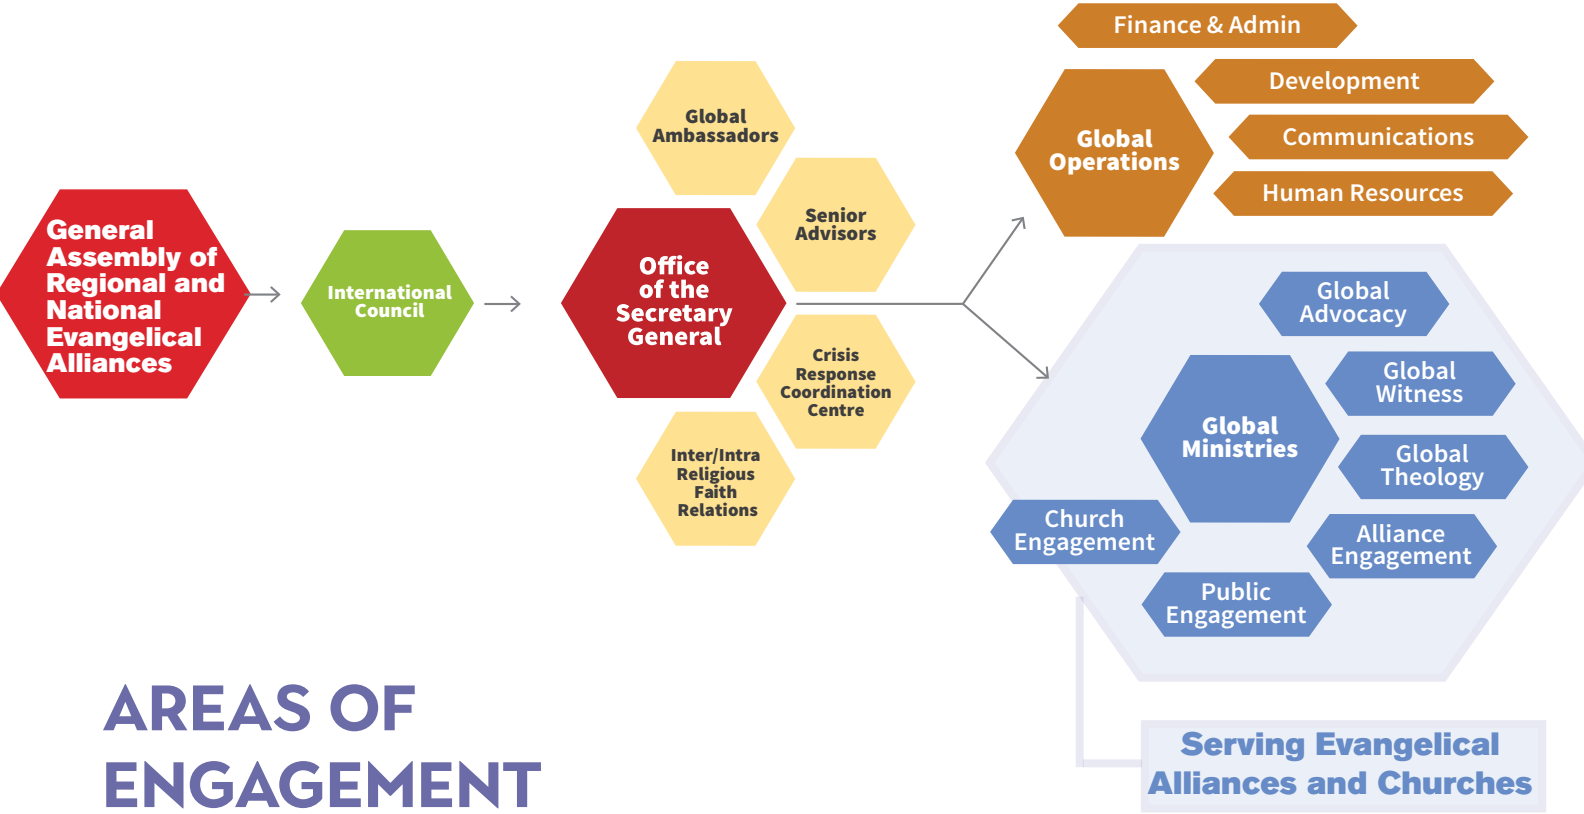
General Assembly of Regional and National Evangelical Alliances

International Council

Global Ambassadors

Senior Advisors

Office of the Secretary General

Crisis Response Coordination Centre

Inter/Intra Religious Faith Relations

Finance & Admin

Global Operations

Development

Communications

Human Resources

Global Advocacy

Global Witness

Global Ministries

Global Theology

Church Engagement

Alliance Engagement

Public Engagement

AREAS OF ENGAGEMENT

Serving Evangelical Alliances and Churches